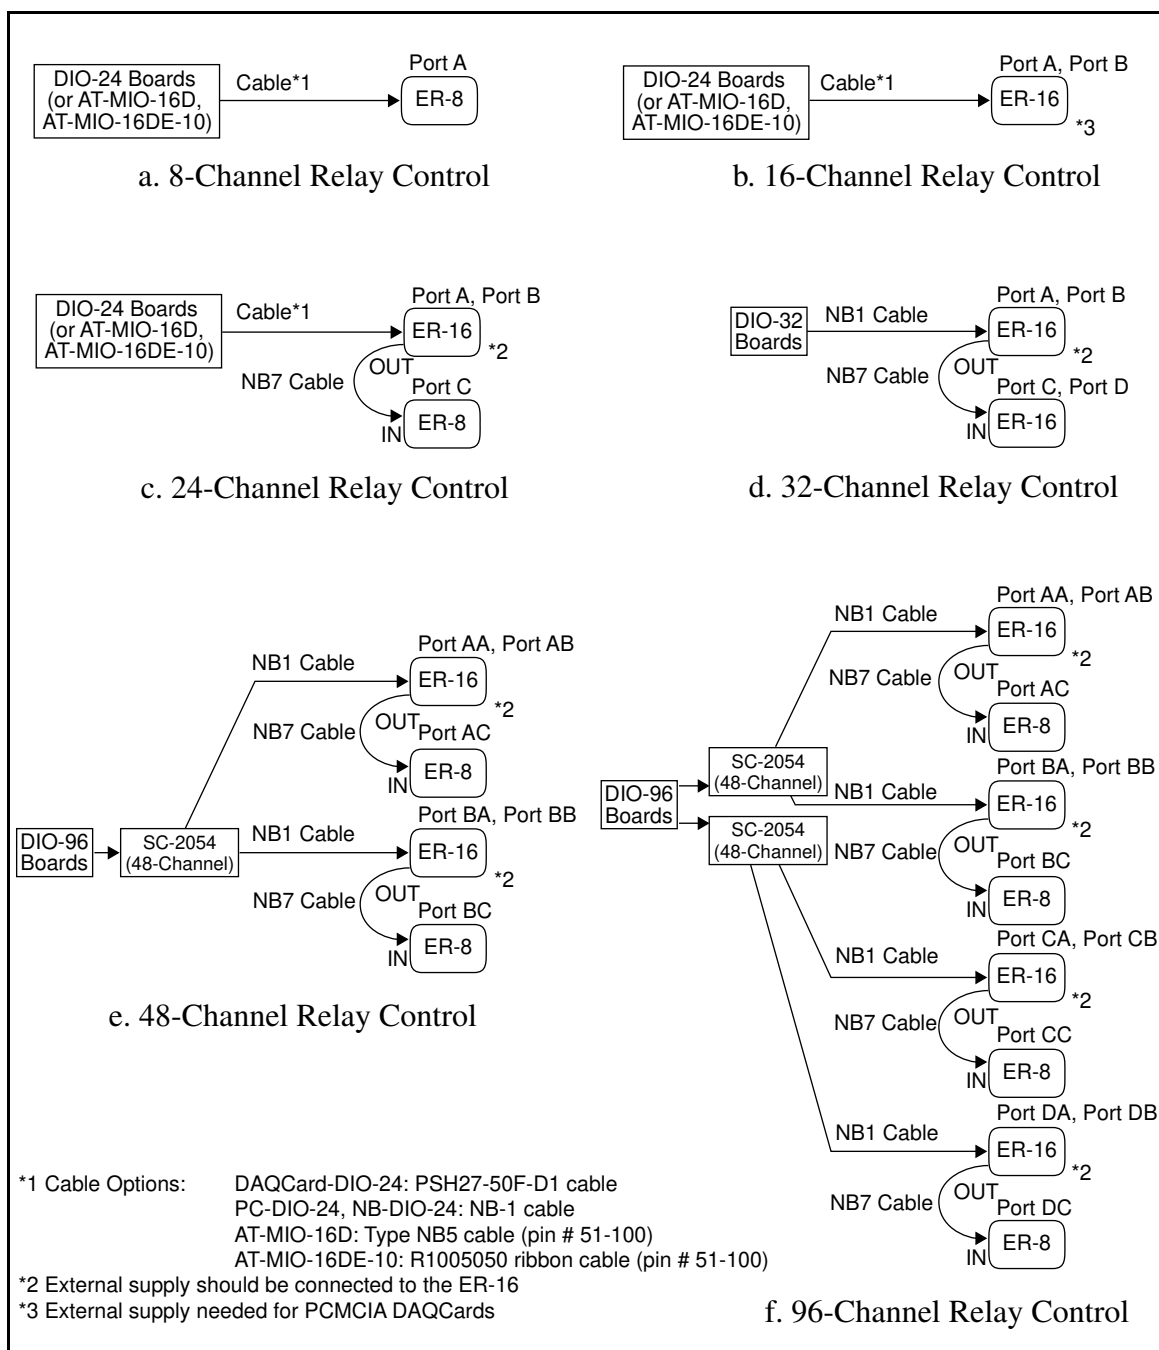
DIO-24 Boards (or AT-MIO-16D, AT-MIO-16DE-10)
Cable*1
Port A
ER-8

a. 8-Channel Relay Control

DIO-24 Boards (or AT-MIO-16D, AT-MIO-16DE-10)
Cable*1
Port A, Port B
ER-16
*3

b. 16-Channel Relay Control

DIO-24 Boards (or AT-MIO-16D, AT-MIO-16DE-10)
Cable*1
Port A, Port B
ER-16
*2
NB7 Cable
OUT
Port C
IN
ER-8

c. 24-Channel Relay Control

DIO-32 Boards
NB1 Cable
Port A, Port B
ER-16
*2
NB7 Cable
OUT
Port C, Port D
IN
ER-16

d. 32-Channel Relay Control

NB1 Cable
Port AA, Port AB
ER-16
*2
NB7 Cable
OUT
Port AC
IN
ER-8
DIO-96 Boards
SC-2054 (48-Channel)
NB1 Cable
Port BA, Port BB
ER-16
*2
NB7 Cable
OUT
Port BC
IN
ER-8

e. 48-Channel Relay Control

NB1 Cable
Port AA, Port AB
ER-16
*2
NB7 Cable
OUT
Port AC
IN
ER-8
SC-2054 (48-Channel)
DIO-96 Boards
NB1 Cable
Port BA, Port BB
ER-16
*2
SC-2054 (48-Channel)
NB7 Cable
OUT
Port BC
IN
ER-8
NB1 Cable
Port CA, Port CB
ER-16
*2
NB7 Cable
OUT
Port CC
IN
ER-8
NB1 Cable
Port DA, Port DB
ER-16
*2
NB7 Cable
OUT
Port DC
IN
ER-8

*1 Cable Options: DAQCard-DIO-24: PSH27-50F-D1 cable
PC-DIO-24, NB-DIO-24: NB-1 cable
AT-MIO-16D: Type NB5 cable (pin # 51-100)
AT-MIO-16DE-10: R1005050 ribbon cable (pin # 51-100)
*2 External supply should be connected to the ER-16
*3 External supply needed for PCMCIA DAQCards

f. 96-Channel Relay Control